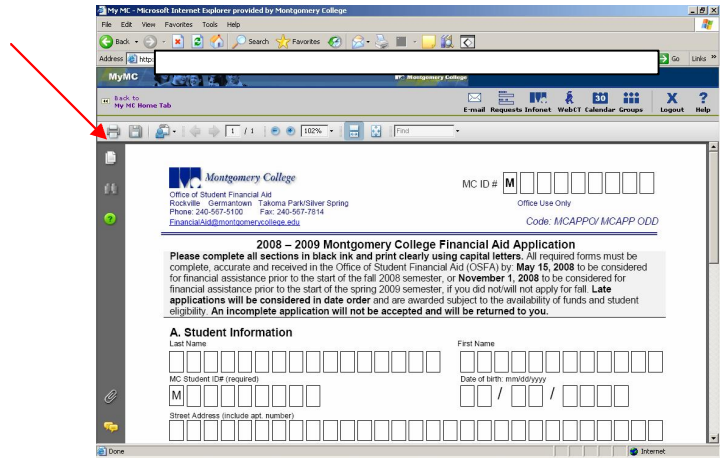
My MC - Microsoft Internet Explorer provided by Montgomery College

File Edit View Favorites Tools Help

Back Search Favorites

Address http:

Go Links »

MyMC

Montgomery College

Back to My MC Home Tab

E-mail Requests Infonet WebCT Calendar Groups Logout Help

1 / 1 102% Find

Montgomery College
Office of Student Financial Aid
Rockville Germantown Takoma Park/Silver Spring
Phone: 240-567-5100 Fax: 240-567-7814
FinancialAid@montgomerycollege.edu

MC ID # M
Office Use Only
Code: MCAPPO/ MCAPP ODD

2008 – 2009 Montgomery College Financial Aid Application

Please complete all sections in black ink and print clearly using capital letters. All required forms must be complete, accurate and received in the Office of Student Financial Aid (OSFA) by: May 15, 2008 to be considered for financial assistance prior to the start of the fall 2008 semester, or November 1, 2008 to be considered for financial assistance prior to the start of the spring 2009 semester, if you did not/will not apply for fall. Late applications will be considered in date order and are awarded subject to the availability of funds and student eligibility. An incomplete application will not be accepted and will be returned to you.

A. Student Information

Last Name

First Name

MC Student ID# (required)

M

Date of birth: mm/dd/yyyy

/ /

Street Address (include apt. number)

Done

Internet